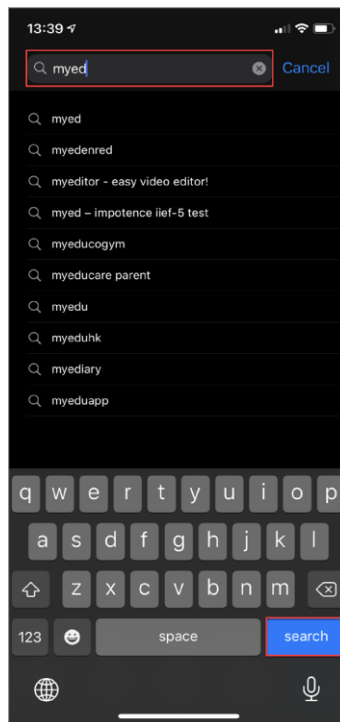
13:39

myed

Cancel

myed

myedenred

myeditor - easy video editor!

myed – impotence iief-5 test

myeducogym

myeducare parent

myedu

myeduhk

myediary

myeduapp

q w e r t y u i o p

a s d f g h j k l

z x c v b n m

123

space

search